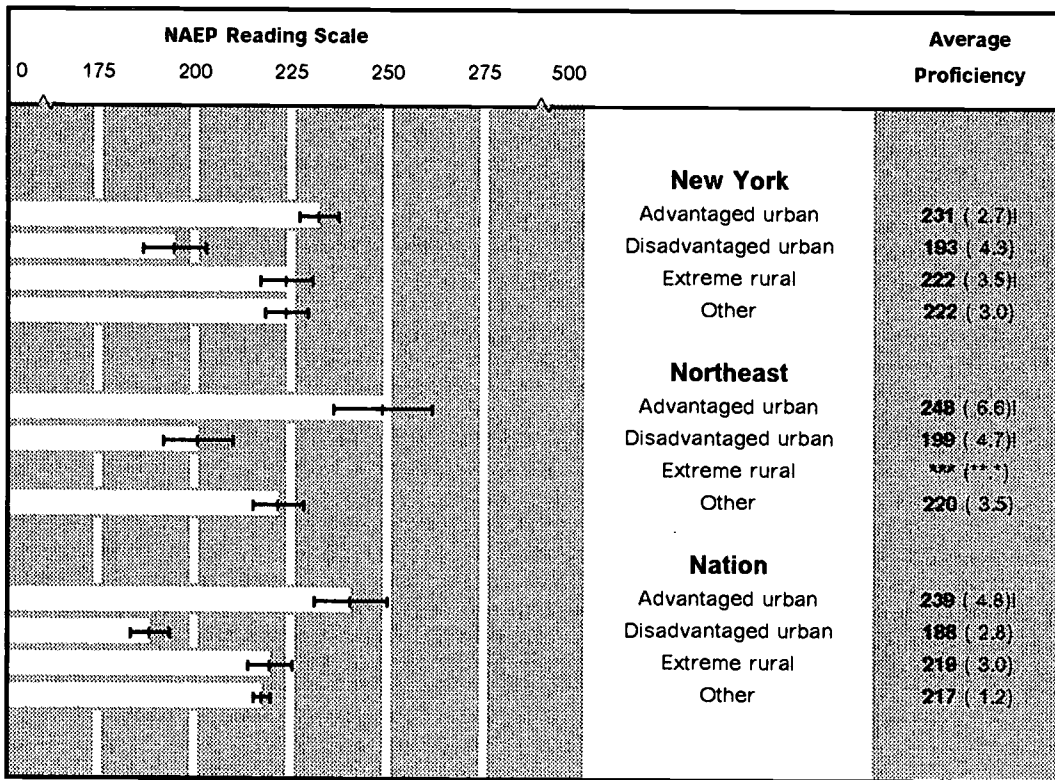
NAEP Reading Scale

0 175 200 225 250 275 500

Average Proficiency

New York

Advantaged urban 231 (2.7)!

Disadvantaged urban 193 (4.3)

Extreme rural 222 (3.5)!

Other 222 (3.0)

Northeast

Advantaged urban 248 (6.6)!

Disadvantaged urban 199 (4.7)!

Extreme rural *** (***)

Other 220 (3.5)

Nation

Advantaged urban 239 (4.8)!

Disadvantaged urban 188 (2.8)

Extreme rural 219 (3.0)

Other 217 (1.2)